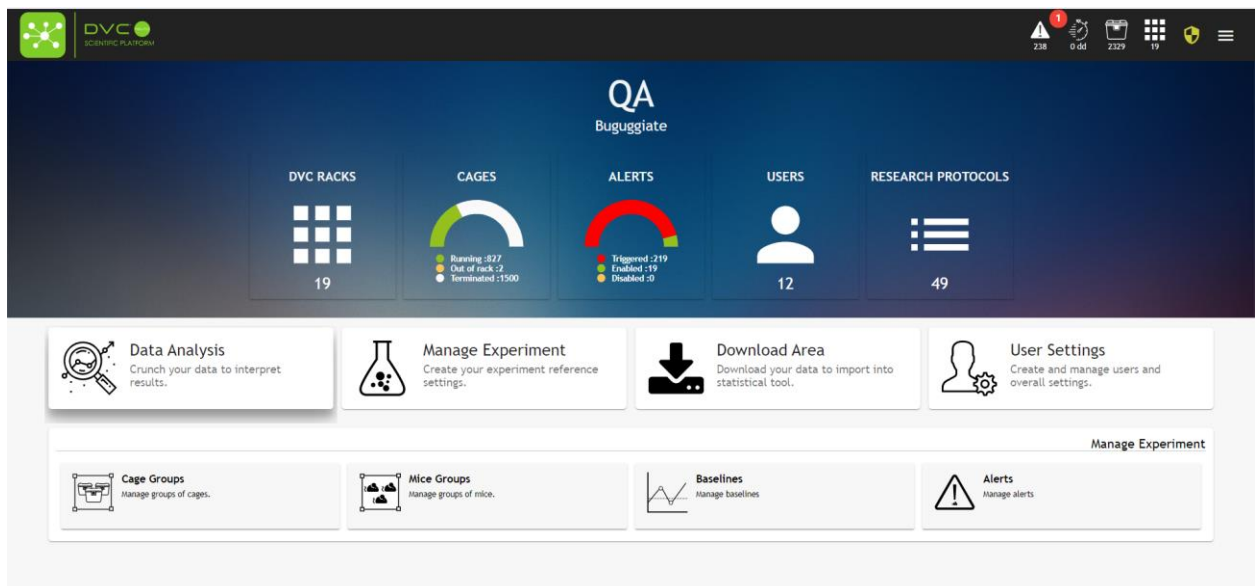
DVC
SCIENTIFIC PLATFORM

1
238
0 dd
2329
19

QA
Buguggiate

DVC RACKS
19

CAGES
Running :827
Out of rack :2
Terminated :1500

ALERTS
Triggered :219
Enabled :19
Disabled :0

USERS
12

RESEARCH PROTOCOLS
49

Data Analysis
Crunch your data to interpret results.

Manage Experiment
Create your experiment reference settings.

Download Area
Download your data to import into statistical tool.

User Settings
Create and manage users and overall settings.

Manage Experiment

Cage Groups
Manage groups of cages.

Mice Groups
Manage groups of mice.

Baselines
Manage baselines

Alerts
Manage alerts